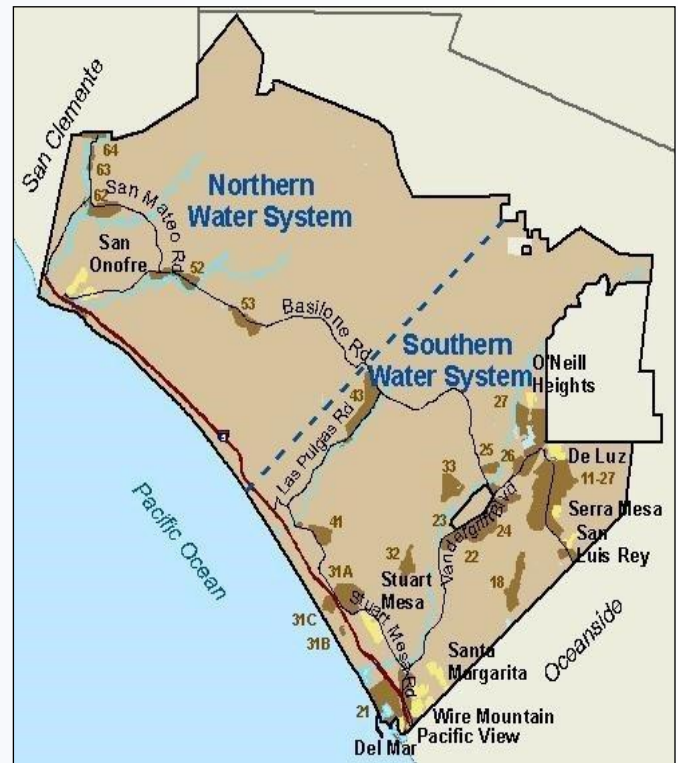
San Clemente
64
63
62
San Mateo Rd
Northern Water System
San Onofre
52
53
Basilone Rd
Southern Water System
O'Neill Heights
43
Las Pulgas Rd
27
25
26
De Luz
11-27
33
23
Vandegrift Blvd
24
Serra Mesa
San Luis Rey
Pacific Ocean
41
32
22
18
31A
Stuart Mesa
Stuart Mesa Rd
31C
31B
Santa Margarita
Oceanside
21
Wire Mountain
Pacific View
Del Mar